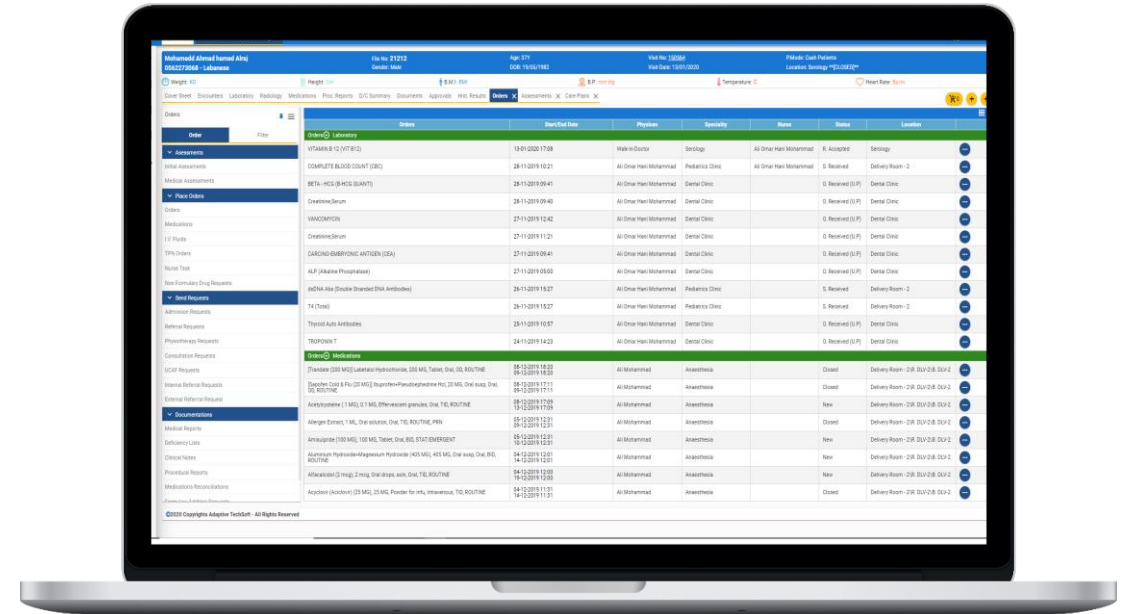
Mohamedd Ahmad hamad Alraj
0562273068 - Lebanese

File No: 21212
Gender: Male

Age: 37Y
DOB: 19/05/1983

Visit No: 150564
Visit Date: 13/01/2020

PMode: Cash Patients
Location: Serology

Weight: KG
Height: CM
B.M.I: BMI
B.P: mmHg
Temperature: C
Heart Rate: Bpm

Cover Sheet | Encounters | Laboratory | Radiology | Medications | Proc. Reports | D/C Summary | Documents | Approvals | Hist. Results | Orders | Assessments | Care Plans

Orders

Order | Filter

Assessments
Initial Assessments
Medical Assessments
Place Orders
Orders
Medications
I.V. Fluids
TPN Orders
Nurse Task
Non Formulary Drug Requests
Send Requests
Admission Requests
Referral Requests
Physiotherapy Requests
Consultation Requests
UCAF Requests
Internal Referral Requests
External Referral Request
Documentations
Medical Reports
Deficiency Lists
Clinical Notes
Procedural Reports
Medications Reconciliations

| Orders | Start/End Date | Physician | Speciality | Nurse | Status | Location |
|---|---|---|---|---|---|---|
| Orders Laboratory | | | | | | |
| VITAMIN B 12 (VIT B12) | 13-01-2020 17:08 | Walk-in Doctor | Serology | Ali Omar Hani Mohammad | R. Accepted | Serology |
| COMPLETE BLOOD COUNT (CBC) | 28-11-2019 10:21 | Ali Omar Hani Mohammad | Pediatrics Clinic | Ali Omar Hani Mohammad | S. Received | Delivery Room - 2 |
| BETA - HCG (B-HCG QUANTI) | 28-11-2019 09:41 | Ali Omar Hani Mohammad | Dental Clinic | | O. Received (U.P) | Dental Clinic |
| Creatinine,Serum | 28-11-2019 09:40 | Ali Omar Hani Mohammad | Dental Clinic | | O. Received (U.P) | Dental Clinic |
| VANCOMYCIN | 27-11-2019 12:42 | Ali Omar Hani Mohammad | Dental Clinic | | O. Received (U.P) | Dental Clinic |
| Creatinine,Serum | 27-11-2019 11:21 | Ali Omar Hani Mohammad | Dental Clinic | | O. Received (U.P) | Dental Clinic |
| CARCINO-EMBRYONIC ANTIGEN (CEA) | 27-11-2019 09:41 | Ali Omar Hani Mohammad | Dental Clinic | | O. Received (U.P) | Dental Clinic |
| ALP (Alkaline Phosphatase) | 27-11-2019 05:00 | Ali Omar Hani Mohammad | Dental Clinic | | O. Received (U.P) | Dental Clinic |
| dsDNA Abs (Double Stranded DNA Antibodies) | 26-11-2019 15:27 | Ali Omar Hani Mohammad | Pediatrics Clinic | | S. Received | Delivery Room - 2 |
| T4 (Total) | 26-11-2019 15:27 | Ali Omar Hani Mohammad | Pediatrics Clinic | | S. Received | Delivery Room - 2 |
| Thyroid Auto Antibodies | 25-11-2019 10:57 | Ali Omar Hani Mohammad | Dental Clinic | | O. Received (U.P) | Dental Clinic |
| TROPONIN T | 24-11-2019 14:23 | Ali Omar Hani Mohammad | Dental Clinic | | O. Received (U.P) | Dental Clinic |
| Orders Medications | | | | | | |
| [Trandate (200 MG)] Labetalol Hydrochloride, 200 MG, Tablet, Oral, 0D, ROUTINE | 08-12-2019 18:20 09-12-2019 18:20 | Ali Mohammad | Anaesthesia | | Closed | Delivery Room - 2/R. DLV-2/B. DLV-2 |
| [Sepofen Cold & Flu (20 MG)] Ibuprofen+Pseudoephedrine Hcl, 20 MG, Oral susp, Oral, OD, ROUTINE | 08-12-2019 17:11 09-12-2019 17:11 | Ali Mohammad | Anaesthesia | | Closed | Delivery Room - 2/R. DLV-2/B. DLV-2 |
| Acetylcysteine ( 1 MG), 0.1 MG, Effervescent granules, Oral, TID, ROUTINE | 08-12-2019 17:09 13-12-2019 17:09 | Ali Mohammad | Anaesthesia | | New | Delivery Room - 2/R. DLV-2/B. DLV-2 |
| Allergen Extract, 1 ML, Oral solution, Oral, TID, ROUTINE, PRN | 05-12-2019 12:31 09-12-2019 12:31 | Ali Mohammad | Anaesthesia | | Closed | Delivery Room - 2/R. DLV-2/B. DLV-2 |
| Amisulpride (100 MG), 100 MG, Tablet, Oral, BID, STAT/EMERGENT | 05-12-2019 12:31 10-12-2019 12:31 | Ali Mohammad | Anaesthesia | | New | Delivery Room - 2/R. DLV-2/B. DLV-2 |
| Aluminum Hydroxide+Magnesium Hydroxide (405 MG), 405 MG, Oral susp, Oral, BID, ROUTINE | 04-12-2019 12:03 14-12-2019 12:03 | Ali Mohammad | Anaesthesia | | New | Delivery Room - 2/R. DLV-2/B. DLV-2 |
| Alfacalcidol (2 mcg), 2 mcg, Oral drops, soln, Oral, TID, ROUTINE | 04-12-2019 12:00 19-12-2019 12:00 | Ali Mohammad | Anaesthesia | | New | Delivery Room - 2/R. DLV-2/B. DLV-2 |
| Acyclovir (Aciclovir) (25 MG), 25 MG, Powder for infu, intravenous, TID, ROUTINE | 04-12-2019 11:31 14-12-2019 11:31 | Ali Mohammad | Anaesthesia | | Closed | Delivery Room - 2/R. DLV-2/B. DLV-2 |

©2020 Copyrights Adaptive TechSoft - All Rights Reserved